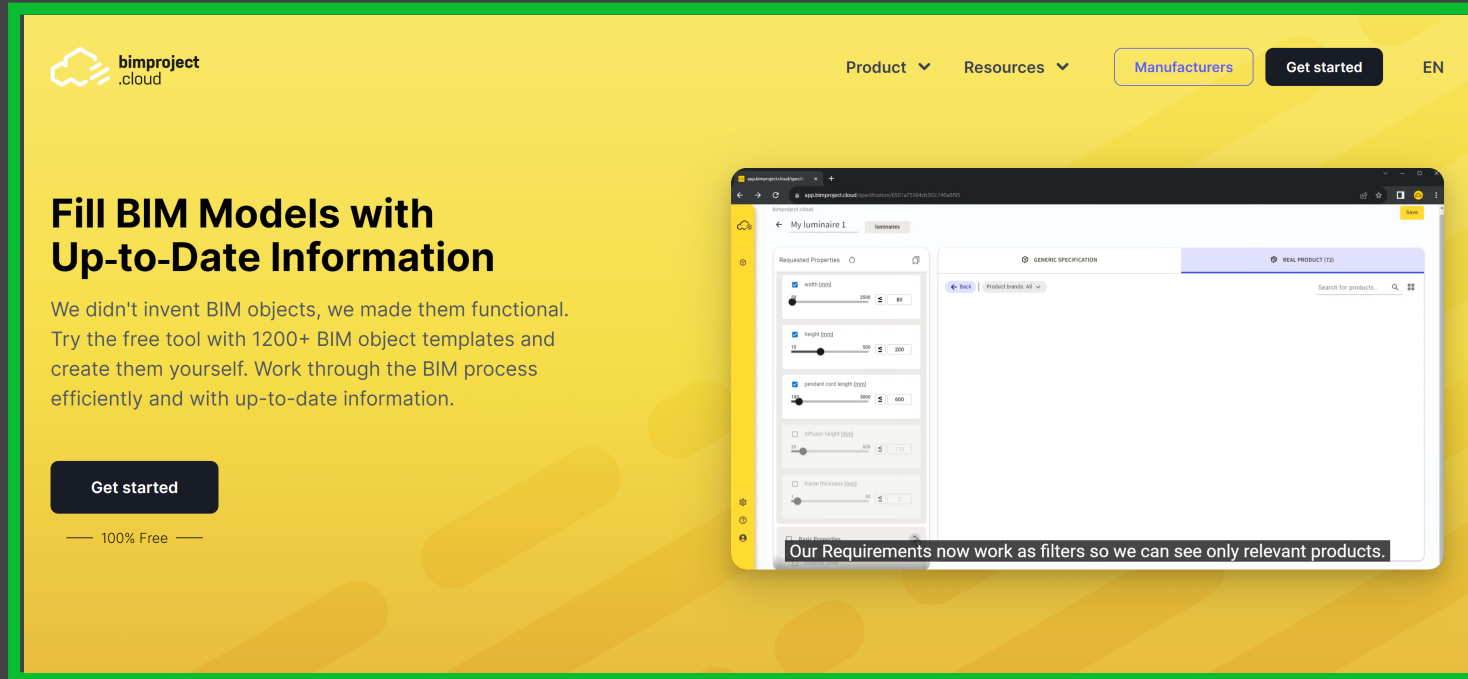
bimproject
.cloud

Product Resources Manufacturers Get started EN

Fill BIM Models with Up-to-Date Information

We didn't invent BIM objects, we made them functional. Try the free tool with 1200+ BIM object templates and create them yourself. Work through the BIM process efficiently and with up-to-date information.

Get started

100% Free

app.bimproject.cloud

bimproject.cloud

My luminaire 1 luminaires

Save

Requested Properties

GENERIC SPECIFICATION

REAL PRODUCT (72)

Back Product brands: All

Search for products...

width [mm]
2500
80

height [mm]
10 500
200

pendant cord length [mm]
5000
600

diffuser height [mm]
170

frame thickness [mm]

Basic Properties

Our Requirements now work as filters so we can see only relevant products.